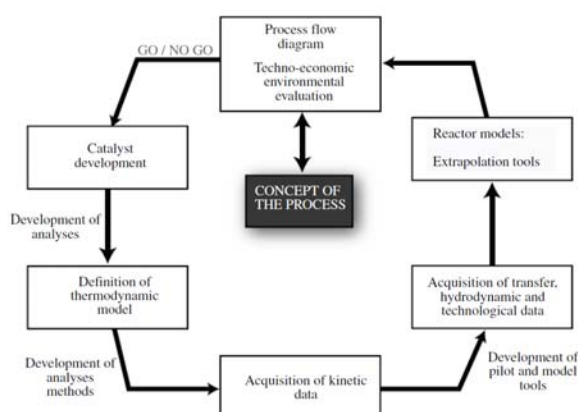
Process flow diagram

Techno-economic environmental evaluation

GO / NO GO

Catalyst development

CONCEPT OF THE PROCESS

Reactor models:

Extrapolation tools

Development of analyses

Definition of thermodynamic model

Acquisition of transfer, hydrodynamic and technological data

Development of analyses methods

Acquisition of kinetic data

Development of pilot and model tools